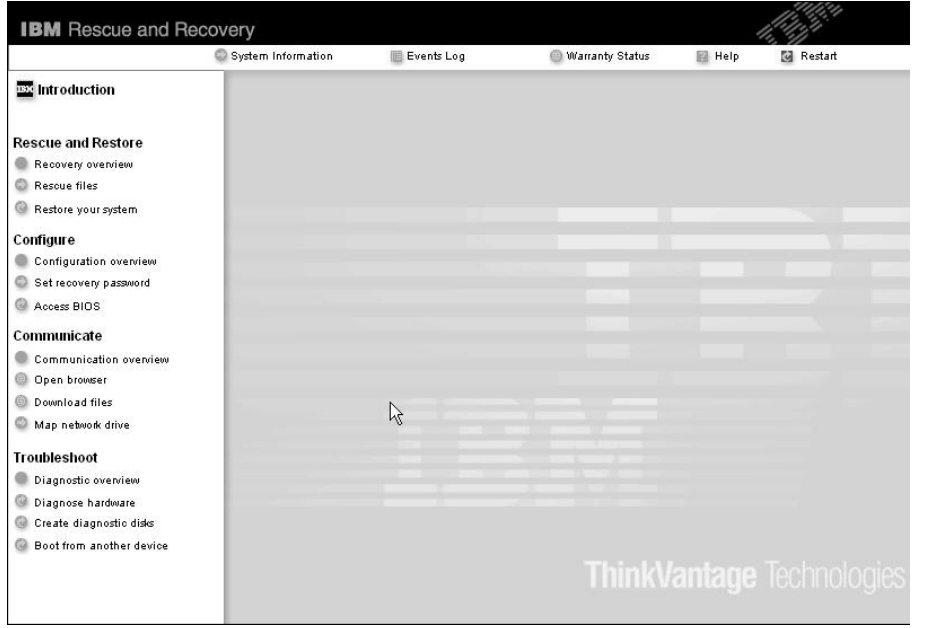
IBM Rescue and Recovery

System Information
Events Log
Warranty Status
Help
Restart

Introduction

Rescue and Restore
Recovery overview
Rescue files
Restore your system

Configure
Configuration overview
Set recovery password
Access BIOS

Communicate
Communication overview
Open browser
Download files
Map network drive

Troubleshoot
Diagnostic overview
Diagnose hardware
Create diagnostic disks
Boot from another device

ThinkVantage Technologies